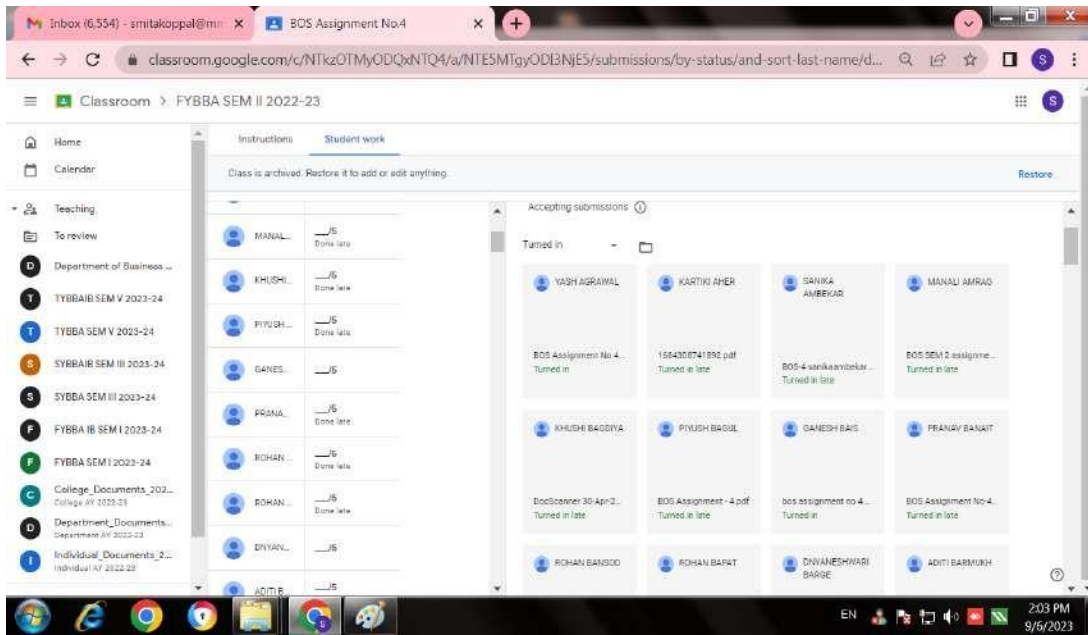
M Inbox (6,554) - smitakoppal@m ×
BOS Assignment No.4 ×
+

classroom.google.com/c/NTkzOTMyODQxNTQ4/a/NTE5MTgyODI3NjE5/submissions/by-status/and-sort-last-name/d...

S

Classroom > FYBBA SEM II 2022-23

Home
Calendar
Teaching
To review
D Department of Business ...
T TYBBAIB SEM V 2023-24
T TYBBA SEM V 2023-24
S SYBBAIB SEM III 2023-24
S SYBBA SEM III 2023-24
F FYBBA IB SEM I 2023-24
F FYBBA SEM I 2023-24
C College_Documents_202... College AY 2022-23
D Department_Documents... Department AY 2022-23
I Individual_Documents_2... Individual AY 2022-23

Instructions
Student work

Class is archived. Restore it to add or edit anything.

Restore

MANAL... __/5 Done late
KHUSHI... __/5 Done late
PIYUSH... __/5 Done late
GANES... __/5
PRANA... __/5 Done late
ROHAN... __/5 Done late
ROHAN... __/5 Done late
DNYAN... __/5
ADITI B... __/5

Accepting submissions

Turned in

YASH AGRAWAL
BOS Assignment No 4...
Turned in

KARTIKI AHER
1684308741892.pdf
Turned in late

SANIKA AMBEKAR
BOS-4-sanikaambekar...
Turned in late

MANALI AMRAO
BOS SEM 2 assignme...
Turned in late

KHUSHI BAGDIYA
DocScanner 30-Apr-2...
Turned in late

PIYUSH BAGUL
BOS Assignment - 4.pdf
Turned in late

GANESH BAIS
bos assignment no 4...
Turned in

PRANAV BANAIT
BOS Assignment No-4...
Turned in late

ROHAN BANSOD

ROHAN BAPAT

DNYANESHWARI BARGE

ADITI BARMUKH

EN
2:03 PM
9/6/2023